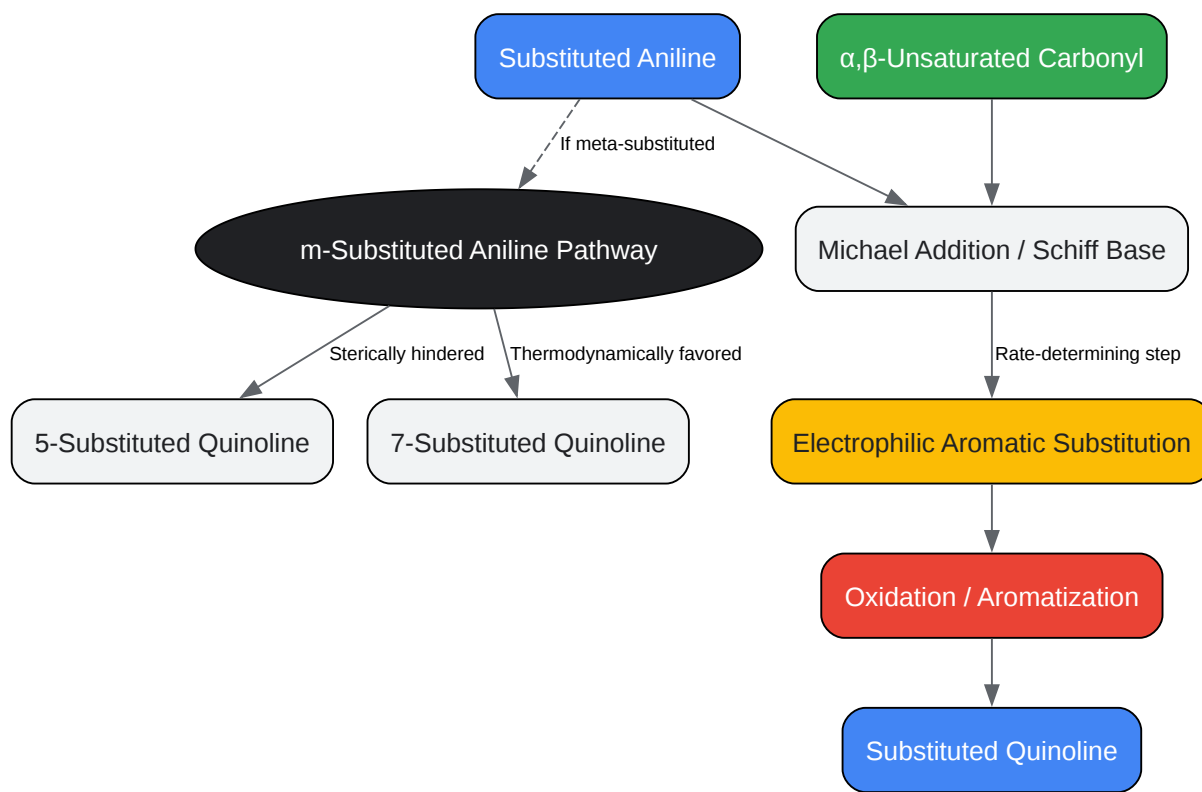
Substituted Aniline

α,β-Unsaturated Carbonyl

If meta-substituted

m-Substituted Aniline Pathway

Michael Addition / Schiff Base

Sterically hindered

Thermodynamically favored

Rate-determining step

5-Substituted Quinoline

7-Substituted Quinoline

Electrophilic Aromatic Substitution

Oxidation / Aromatization

Substituted Quinoline